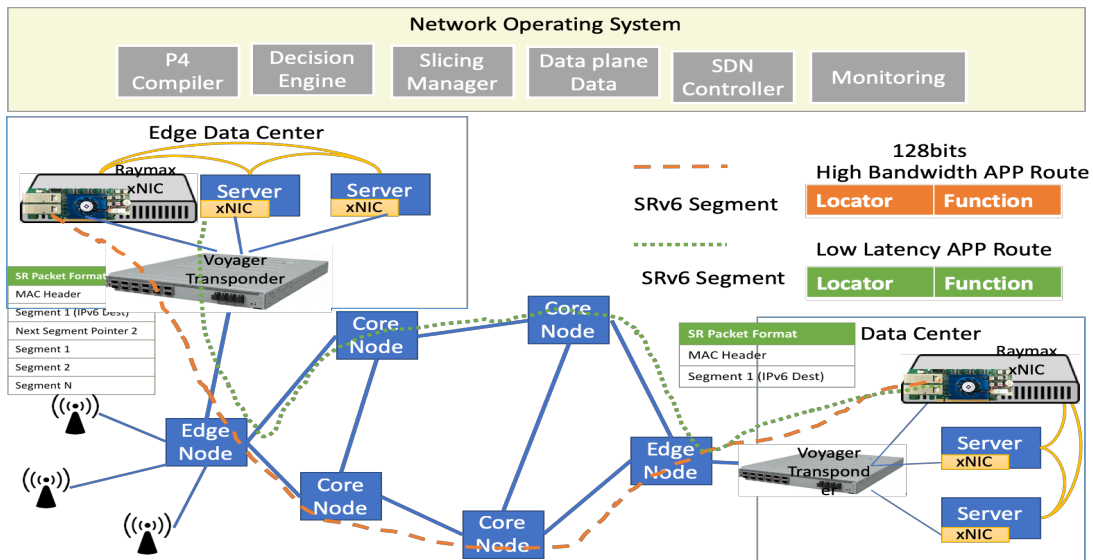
Network Operating System

P4 Compiler

Decision Engine

Slicing Manager

Data plane Data

SDN Controller

Monitoring

Edge Data Center

Raymax xNIC

Server
xNIC

Server
xNIC

Voyager Transponder

| SR Packet Format |
|---|
| MAC Header |
| Segment 1 (IPv6 Dest) |
| Next Segment Pointer 2 |
| Segment 1 |
| Segment 2 |
| Segment N |

SRv6 Segment

128bits
High Bandwidth APP Route

Locator | Function

SRv6 Segment

Low Latency APP Route

Locator | Function

Core Node

Core Node

Data Center

| SR Packet Format |
|---|
| MAC Header |
| Segment 1 (IPv6 Dest) |

Raymax xNIC

Edge Node

Edge Node

Core Node

Core Node

Voyager Transponder

Server
xNIC

Server
xNIC